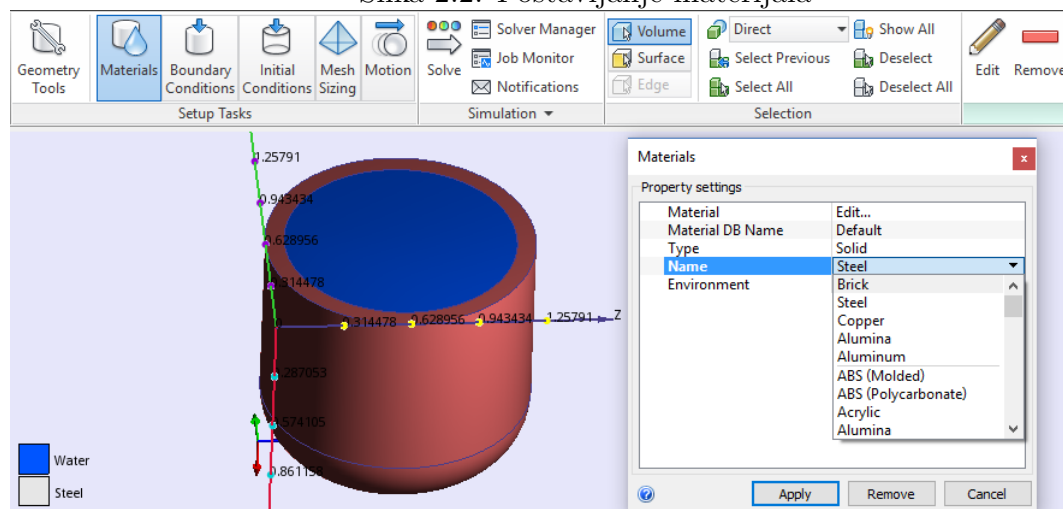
Slika 2.2: Postavljanje materijala

Geometry Tools | Materials | Boundary Conditions | Initial Conditions | Mesh Sizing | Motion
Setup Tasks

Solve | Solver Manager | Job Monitor | Notifications
Simulation

Volume | Surface | Edge | Direct | Select Previous | Select All | Show All | Deselect | Deselect All
Selection

Edit | Remove

1.25791
0.943434
0.628956
0.314478
0
0.314478 0.628956 0.943434 1.25791 Z
0.287053
0.574105
0.861158

Water
Steel

Materials
Property settings

| | |
|---|---|
| Material | Edit... |
| Material DB Name | Default |
| Type | Solid |
| Name | Steel |
| Environment | Brick |

Brick
Steel
Copper
Alumina
Aluminum
ABS (Molded)
ABS (Polycarbonate)
Acrylic
Alumina

Apply | Remove | Cancel